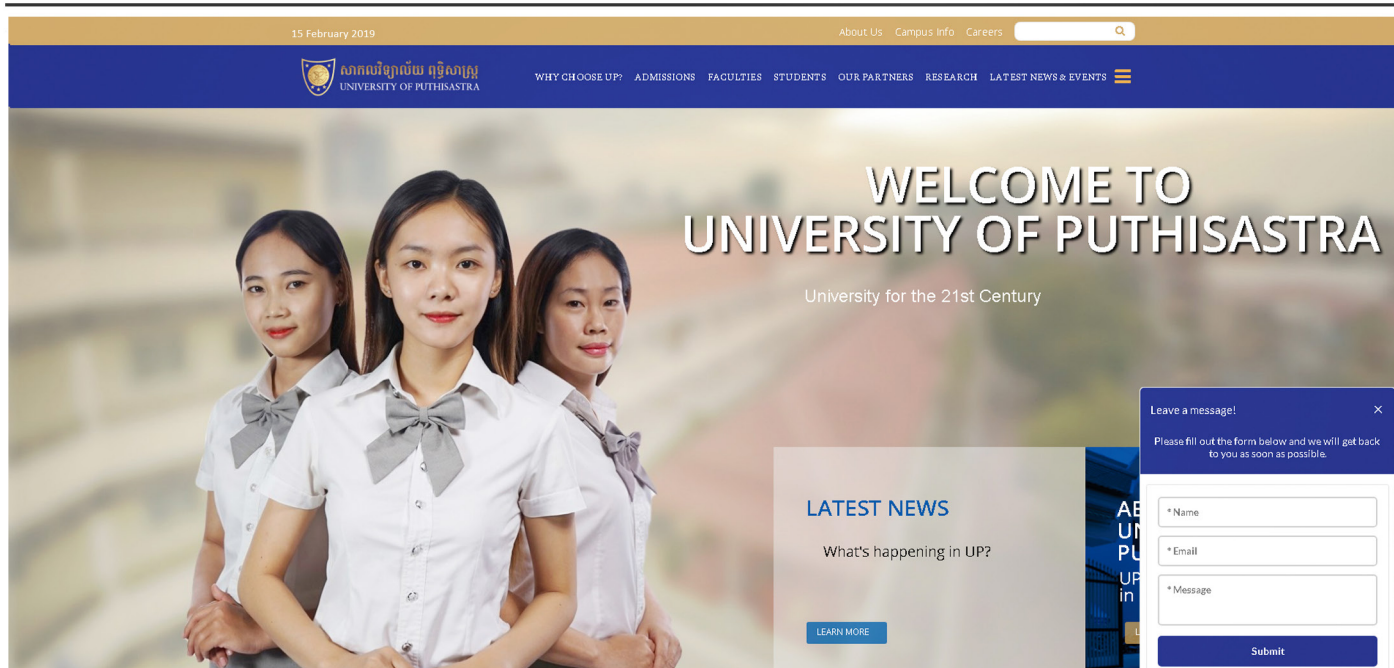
15 February 2019

About Us Campus Info Careers

សាកលវិទ្យាល័យ ពុទ្ធិសាស្ត្រ
UNIVERSITY OF PUTHISASTRA

WHY CHOOSE UP? ADMISSIONS FACULTIES STUDENTS OUR PARTNERS RESEARCH LATEST NEWS & EVENTS

WELCOME TO
UNIVERSITY OF PUTHISASTRA

University for the 21st Century

LATEST NEWS

What's happening in UP?

LEARN MORE

AB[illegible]
UN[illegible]
PU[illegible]
UP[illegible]
in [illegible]

L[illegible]

Leave a message!

Please fill out the form below and we will get back to you as soon as possible.

* Name

* Email

* Message

Submit